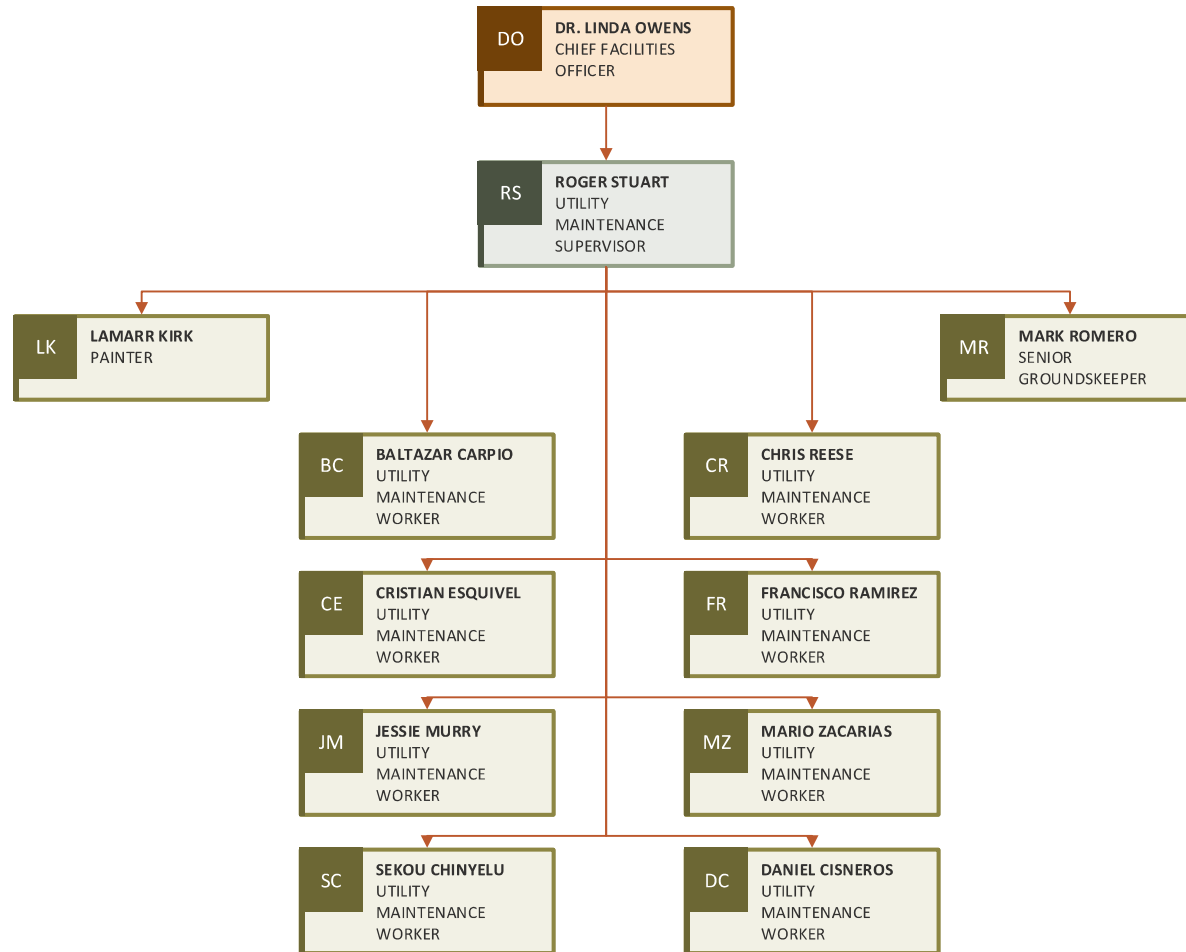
DO
DR. LINDA OWENS
CHIEF FACILITIES OFFICER

RS
ROGER STUART
UTILITY MAINTENANCE SUPERVISOR

LK
LAMARR KIRK
PAINTER

MR
MARK ROMERO
SENIOR GROUNDSKEEPER

BC
BALTAZAR CARPIO
UTILITY MAINTENANCE WORKER

CR
CHRIS REESE
UTILITY MAINTENANCE WORKER

CE
CRISTIAN ESQUIVEL
UTILITY MAINTENANCE WORKER

FR
FRANCISCO RAMIREZ
UTILITY MAINTENANCE WORKER

JM
JESSIE MURRY
UTILITY MAINTENANCE WORKER

MZ
MARIO ZACARIAS
UTILITY MAINTENANCE WORKER

SC
SEKOU CHINYELU
UTILITY MAINTENANCE WORKER

DC
DANIEL CISNEROS
UTILITY MAINTENANCE WORKER